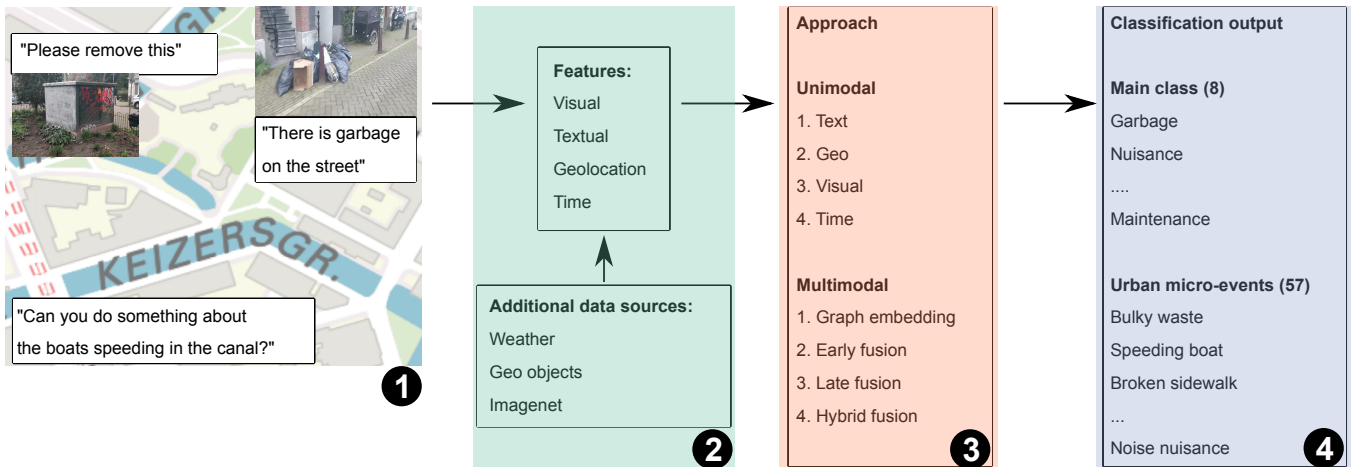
"Please remove this"

"There is garbage on the street"

KEIZERSGR.

"Can you do something about the boats speeding in the canal?"

1

Features:
Visual
Textual
Geolocation
Time

Additional data sources:
Weather
Geo objects
Imagenet

2

Approach

Unimodal
1. Text
2. Geo
3. Visual
4. Time

Multimodal
1. Graph embedding
2. Early fusion
3. Late fusion
4. Hybrid fusion

3

Classification output

Main class (8)
Garbage
Nuisance
....
Maintenance

Urban micro-events (57)
Bulky waste
Speeding boat
Broken sidewalk
...
Noise nuisance

4